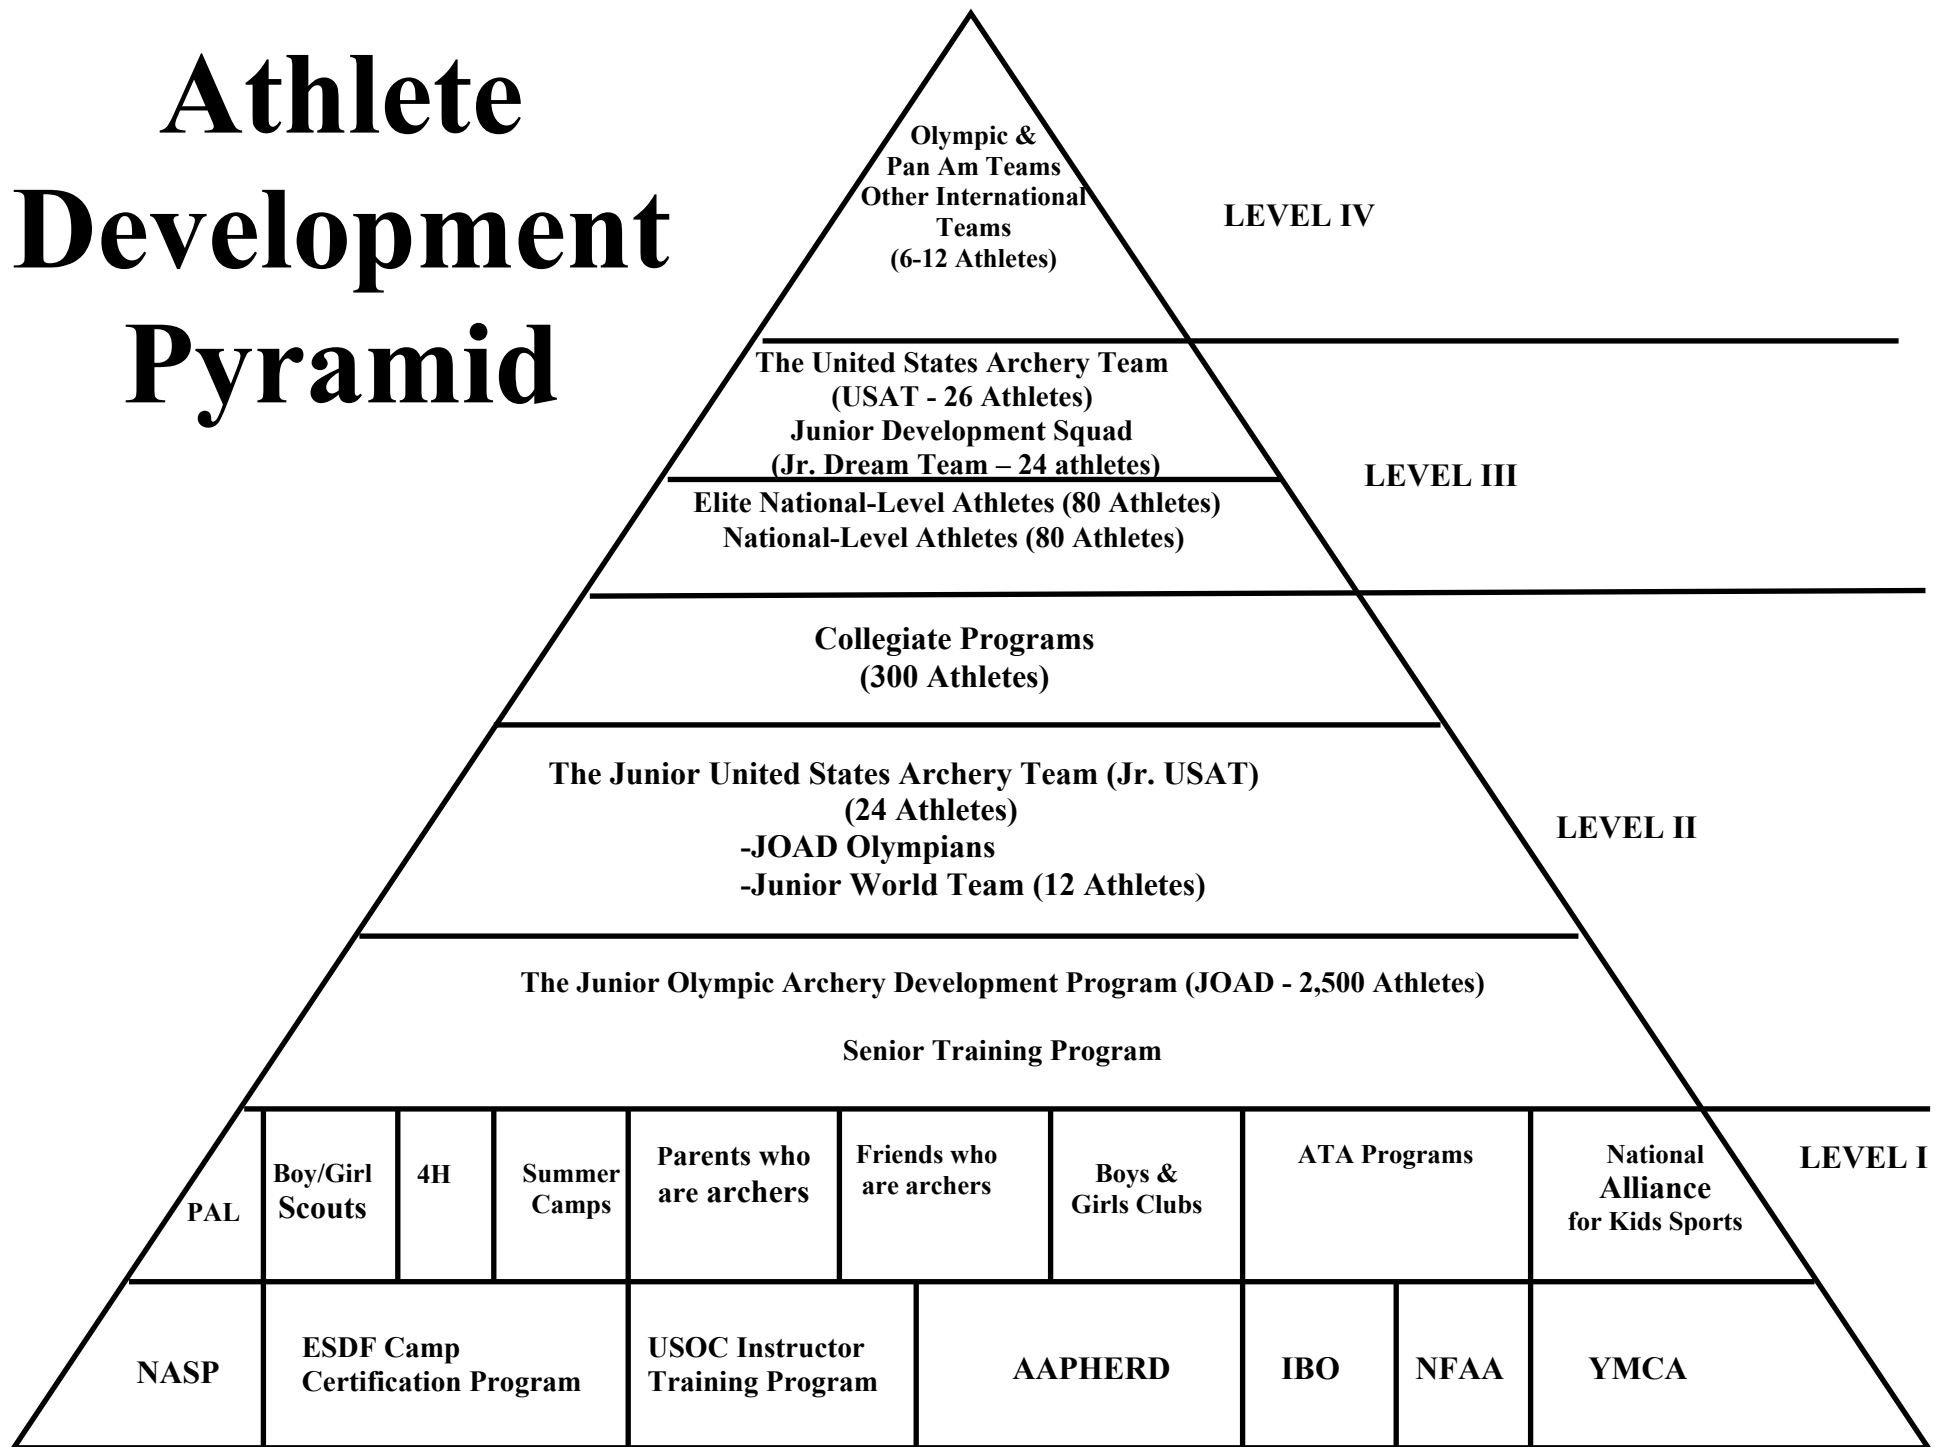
Athlete Development Pyramid

Olympic & Pan Am Teams Other International Teams (6-12 Athletes)

LEVEL IV

The United States Archery Team (USAT - 26 Athletes)
Junior Development Squad (Jr. Dream Team – 24 athletes)

Elite National-Level Athletes (80 Athletes)
National-Level Athletes (80 Athletes)

LEVEL III

Collegiate Programs (300 Athletes)

The Junior United States Archery Team (Jr. USAT) (24 Athletes)
-JOAD Olympians
-Junior World Team (12 Athletes)

LEVEL II

The Junior Olympic Archery Development Program (JOAD - 2,500 Athletes)

Senior Training Program

| PAL | Boy/Girl Scouts | 4H | Summer Camps | Parents who are archers | Friends who are archers | Boys & Girls Clubs | ATA Programs | National Alliance for Kids Sports |
|---|---|---|---|---|---|---|---|---|

LEVEL I

| NASP | ESDF Camp Certification Program | USOC Instructor Training Program | AAPHERD | IBO | NFAA | YMCA |
|---|---|---|---|---|---|---|